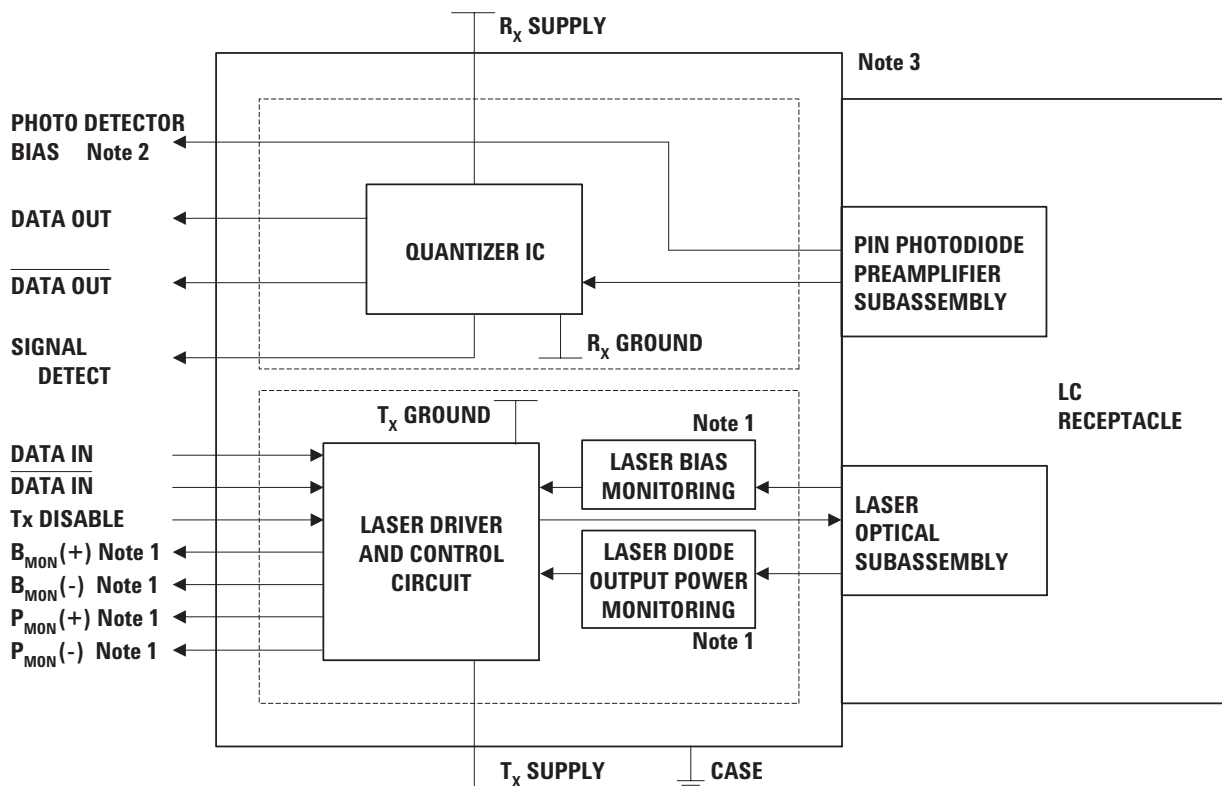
$R_X$ SUPPLY

Note 3

PHOTO DETECTOR BIAS Note 2

DATA OUT

$\overline{\text{DATA OUT}}$

SIGNAL DETECT

QUANTIZER IC

$R_X$ GROUND

PIN PHOTODIODE PREAMPLIFIER SUBASSEMBLY

LC RECEPTACLE

$T_X$ GROUND

Note 1

DATA IN

$\overline{\text{DATA IN}}$

Tx DISABLE

$B_{MON}(+)$ Note 1

$B_{MON}(-)$ Note 1

$P_{MON}(+)$ Note 1

$P_{MON}(-)$ Note 1

LASER DRIVER AND CONTROL CIRCUIT

LASER BIAS MONITORING

LASER DIODE OUTPUT POWER MONITORING

Note 1

LASER OPTICAL SUBASSEMBLY

$T_X$ SUPPLY

CASE